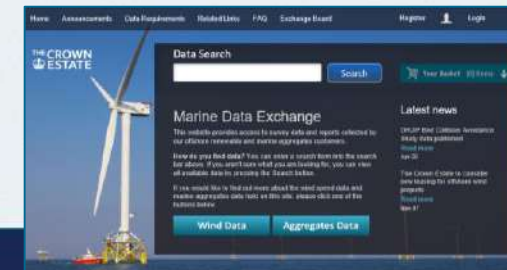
Home Announcements Data Requirements Related Links FAQ Exchange Board Register Login

THE CROWN ESTATE

Data Search

Search

Your Basket (0) Items

Marine Data Exchange

This website provides access to survey data and reports collected by our offshore renewable and marine aggregates customers.

How do you find data? You can enter a search term into the search bar above. If you aren't sure what you are looking for, you can view all available data by pressing the Search button.

If you would like to find out more about the wind speed data and marine aggregates data held on this site, please click one of the buttons below.

Wind Data

Aggregates Data

Latest news

ORJIP Bird Collision Avoidance Study data published
Read more
Jun 20

The Crown Estate to consider new leasing for offshore wind projects
Read more
Nov 07